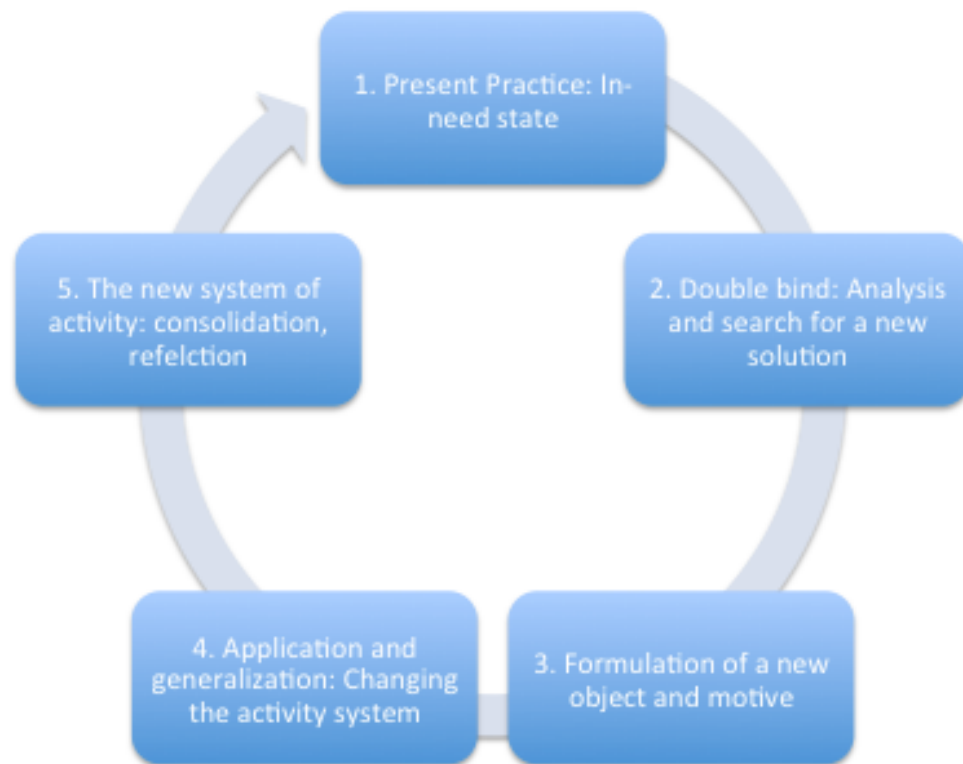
1. Present Practice: In-need state

2. Double bind: Analysis and search for a new solution

3. Formulation of a new object and motive

4. Application and generalization: Changing the activity system

5. The new system of activity: consolidation, refelction